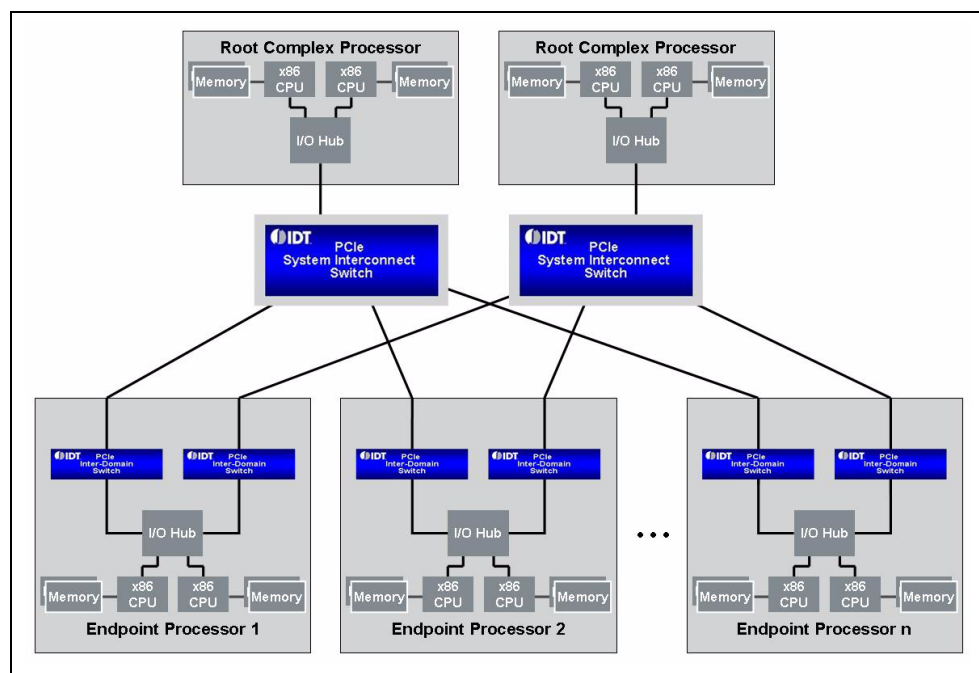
Root Complex Processor

Memory x86 CPU x86 CPU Memory

I/O Hub

Root Complex Processor

Memory x86 CPU x86 CPU Memory

I/O Hub

IDT PCIe System Interconnect Switch

IDT PCIe System Interconnect Switch

IDT PCIe Inter-Domain Switch

IDT PCIe Inter-Domain Switch

I/O Hub

Memory x86 CPU x86 CPU Memory

Endpoint Processor 1

IDT PCIe Inter-Domain Switch

IDT PCIe Inter-Domain Switch

I/O Hub

Memory x86 CPU x86 CPU Memory

Endpoint Processor 2

• • •

IDT PCIe Inter-Domain Switch

IDT PCIe Inter-Domain Switch

I/O Hub

Memory x86 CPU x86 CPU Memory

Endpoint Processor n